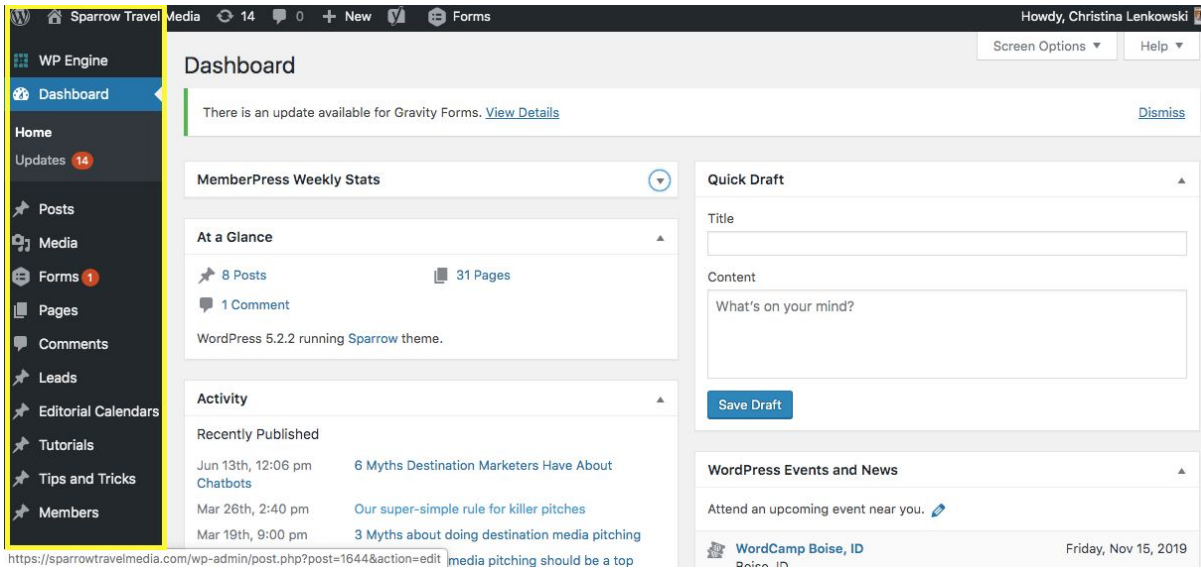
Sparrow Travel Media 14 0 + New Forms Howdy, Christina Lenkowski

WP Engine
Dashboard
Home
Updates 14
Posts
Media
Forms 1
Pages
Comments
Leads
Editorial Calendars
Tutorials
Tips and Tricks
Members

Screen Options ▼ Help ▼

Dashboard

There is an update available for Gravity Forms. View Details Dismiss

MemberPress Weekly Stats

At a Glance
8 Posts
31 Pages
1 Comment
WordPress 5.2.2 running Sparrow theme.

Activity
Recently Published
Jun 13th, 12:06 pm 6 Myths Destination Marketers Have About Chatbots
Mar 26th, 2:40 pm Our super-simple rule for killer pitches
Mar 19th, 9:00 pm 3 Myths about doing destination media pitching
https://sparrowtravelmedia.com/wp-admin/post.php?post=1644&action=edit media pitching should be a top

Quick Draft
Title
Content
What's on your mind?
Save Draft

WordPress Events and News
Attend an upcoming event near you.
WordCamp Boise, ID Friday, Nov 15, 2019
Boise, ID